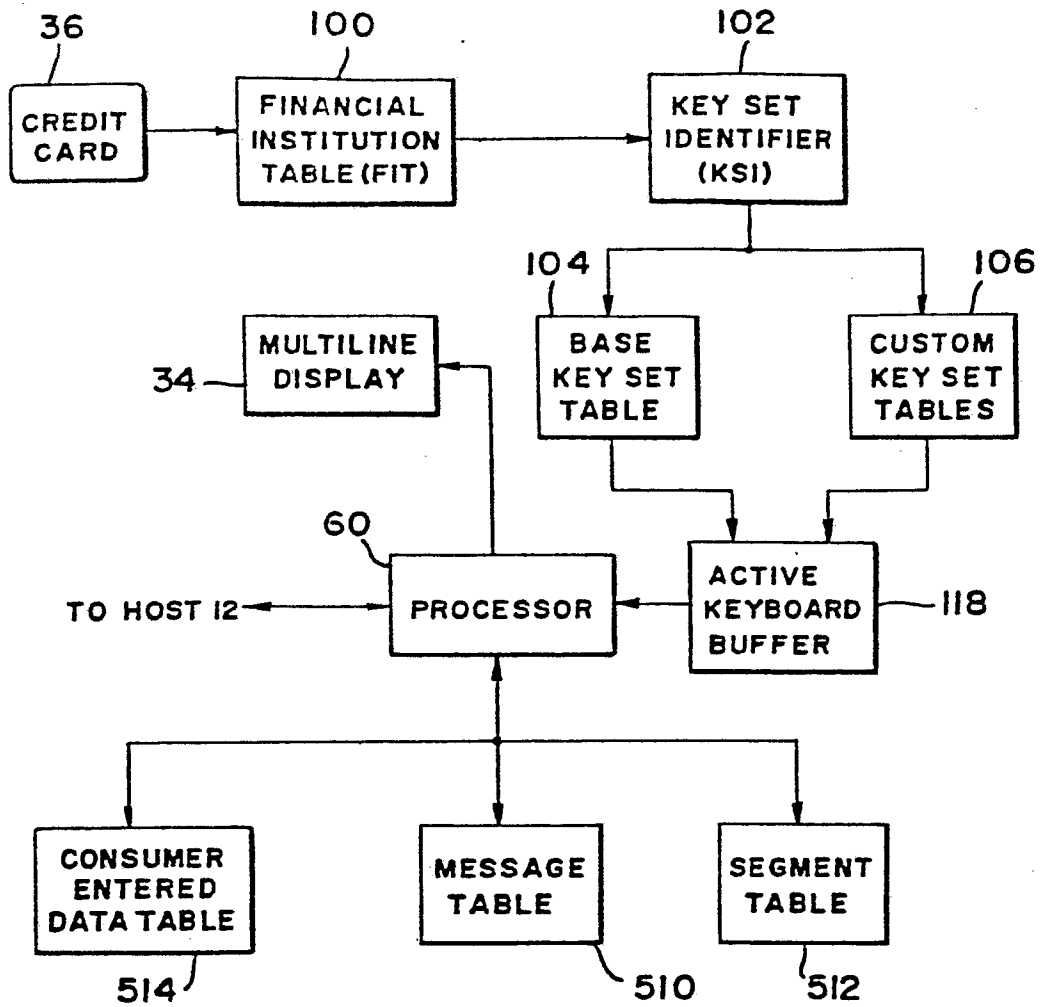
36
CREDIT CARD

100
FINANCIAL INSTITUTION TABLE (FIT)

102
KEY SET IDENTIFIER (KSI)

104
BASE KEY SET TABLE

106
CUSTOM KEY SET TABLES

34
MULTILINE DISPLAY

60
PROCESSOR

TO HOST 12

ACTIVE KEYBOARD BUFFER
118

CONSUMER ENTERED DATA TABLE
514

MESSAGE TABLE
510

SEGMENT TABLE
512